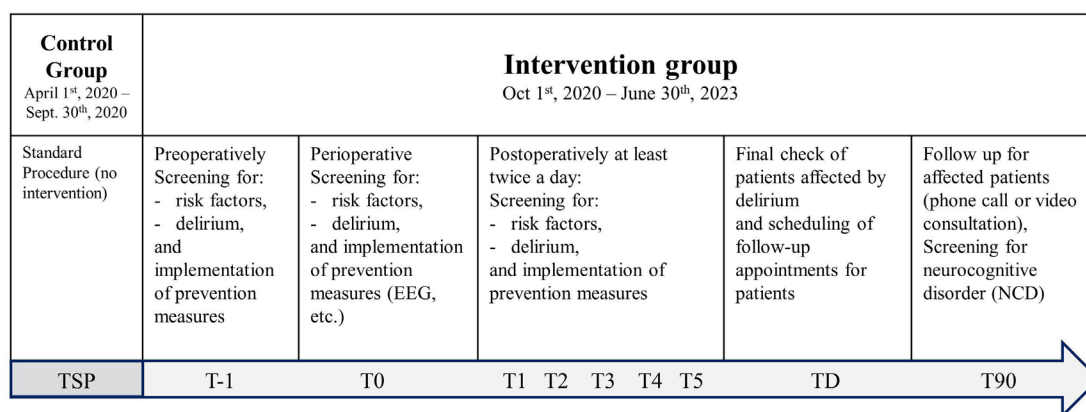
| Control Group April 1$^{st}$, 2020 – Sept. 30$^{th}$, 2020 | Intervention group Oct 1$^{st}$, 2020 – June 30$^{th}$, 2023 | | | | |
|---|---|---|---|---|---|
| Standard Procedure (no intervention) | Preoperatively Screening for: - risk factors, - delirium, and implementation of prevention measures | Perioperative Screening for: - risk factors, - delirium, and implementation of prevention measures (EEG, etc.) | Postoperatively at least twice a day: Screening for: - risk factors, - delirium, and implementation of prevention measures | Final check of patients affected by delirium and scheduling of follow-up appointments for patients | Follow up for affected patients (phone call or video consultation), Screening for neurocognitive disorder (NCD) |
| TSP | T-1 | T0 | T1 T2 T3 T4 T5 | TD | T90 |